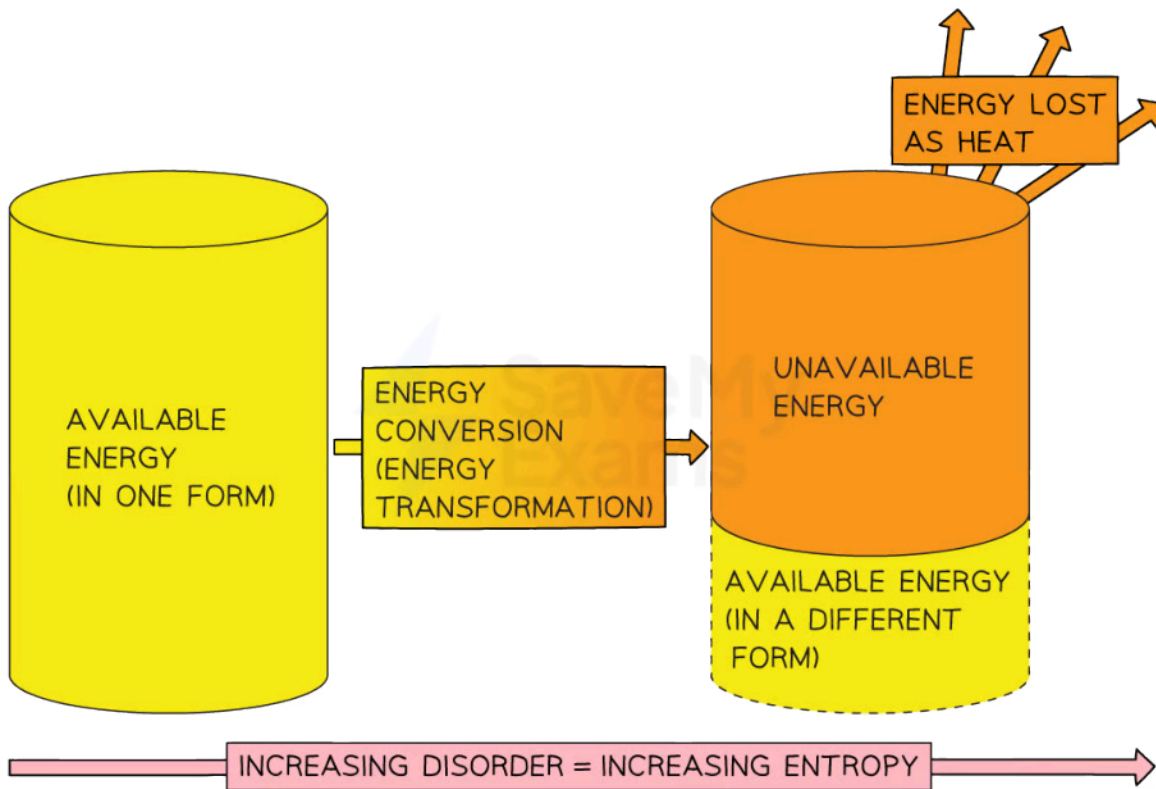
ENERGY LOST AS HEAT

AVAILABLE ENERGY (IN ONE FORM)

ENERGY CONVERSION (ENERGY TRANSFORMATION)

UNAVAILABLE ENERGY

AVAILABLE ENERGY (IN A DIFFERENT FORM)

Save My Exams

INCREASING DISORDER = INCREASING ENTROPY